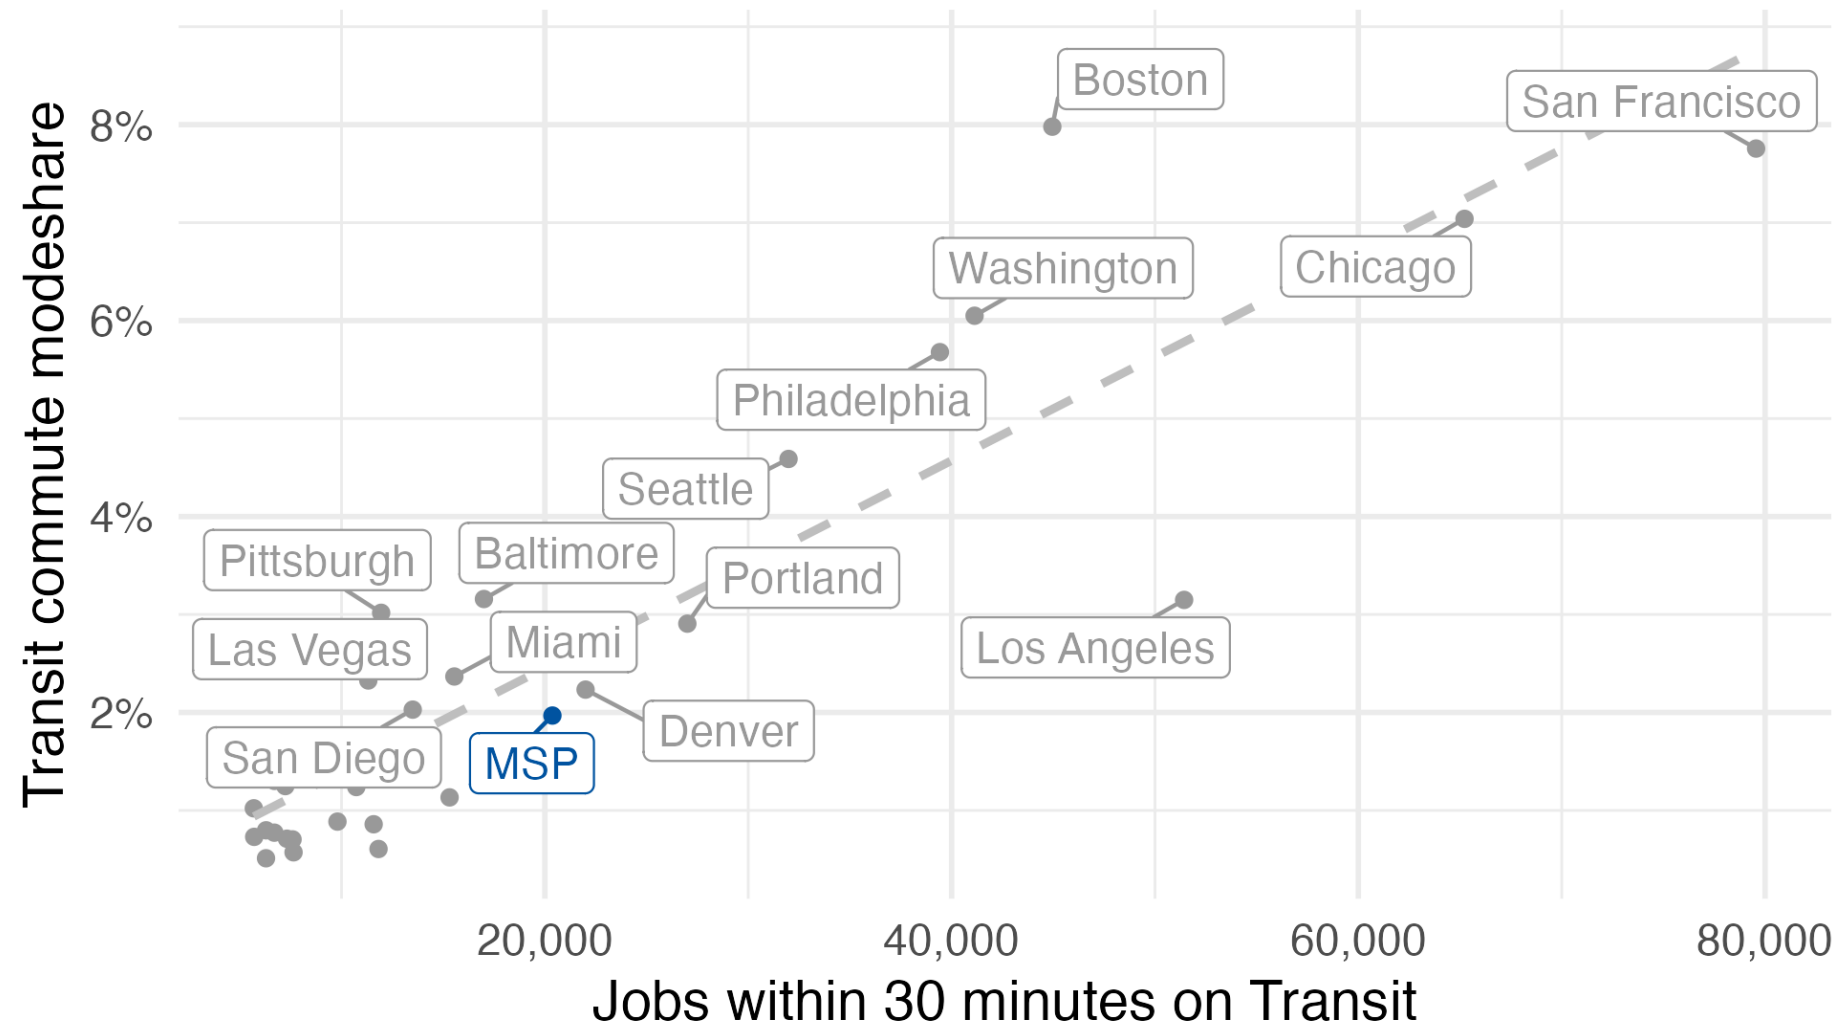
Transit commute modeshare

8%
6%
4%
2%

Boston
San Francisco
Washington
Chicago
Philadelphia
Seattle
Pittsburgh
Baltimore
Portland
Las Vegas
Miami
Los Angeles
Denver
San Diego
MSP

20,000
40,000
60,000
80,000

Jobs within 30 minutes on Transit